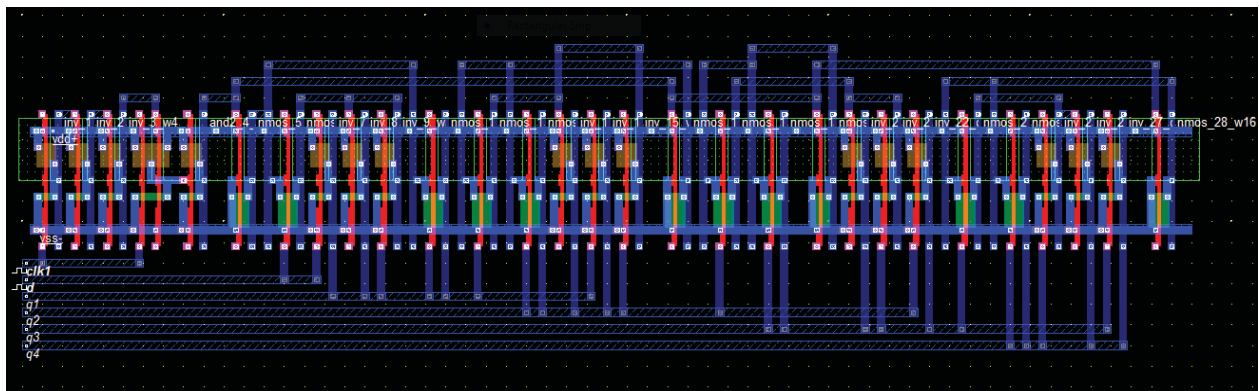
inv_1 inv_2 inv_3 w4 and2_4 nmos_5 nmos inv_7 inv_8 inv_9 w nmos_1 nmos_1 nmos inv_1 inv_1 inv_15 nmos_1 nmos_1 nmos inv_2 inv_2 inv_22 nmos_2 nmos inv_2 inv_2 inv_27 nmos_28_w16
vdd
vss
clk1
d
q1
q2
q3
q4